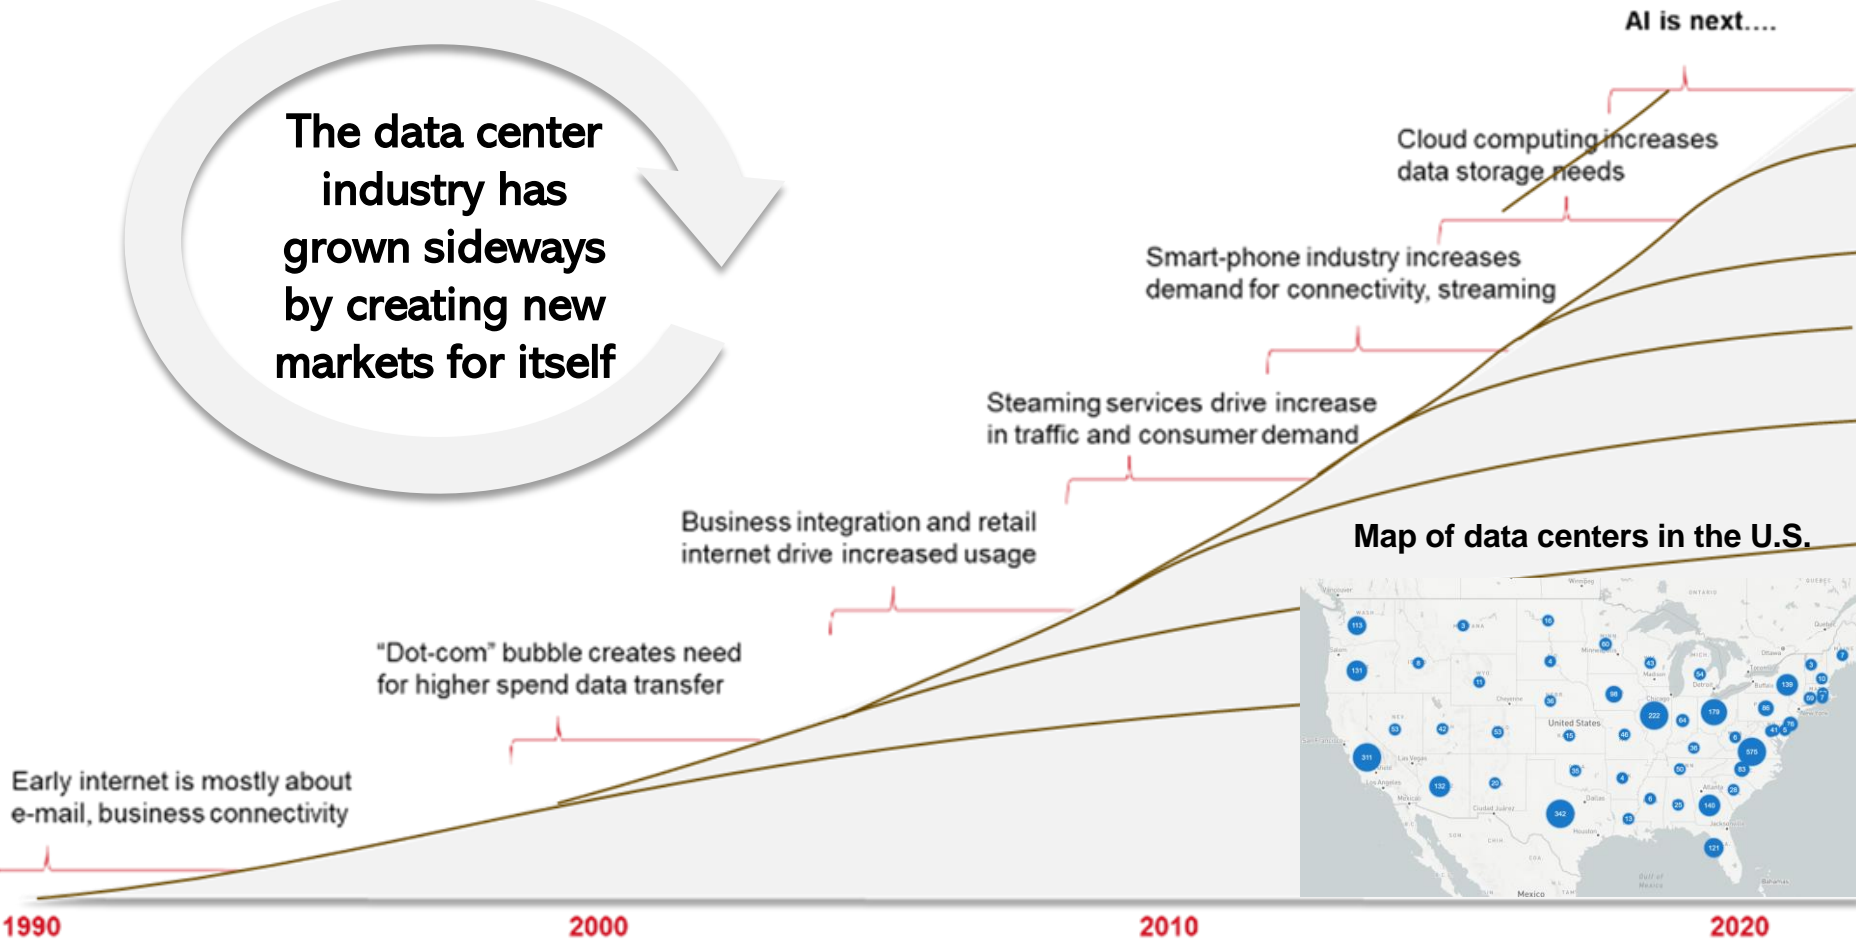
The data center industry has grown sideways by creating new markets for itself

AI is next....

Cloud computing increases data storage needs

Smart-phone industry increases demand for connectivity, streaming

Steaming services drive increase in traffic and consumer demand

Business integration and retail internet drive increased usage

"Dot-com" bubble creates need for higher spend data transfer

Early internet is mostly about e-mail, business connectivity

Map of data centers in the U.S.

1990
2000
2010
2020